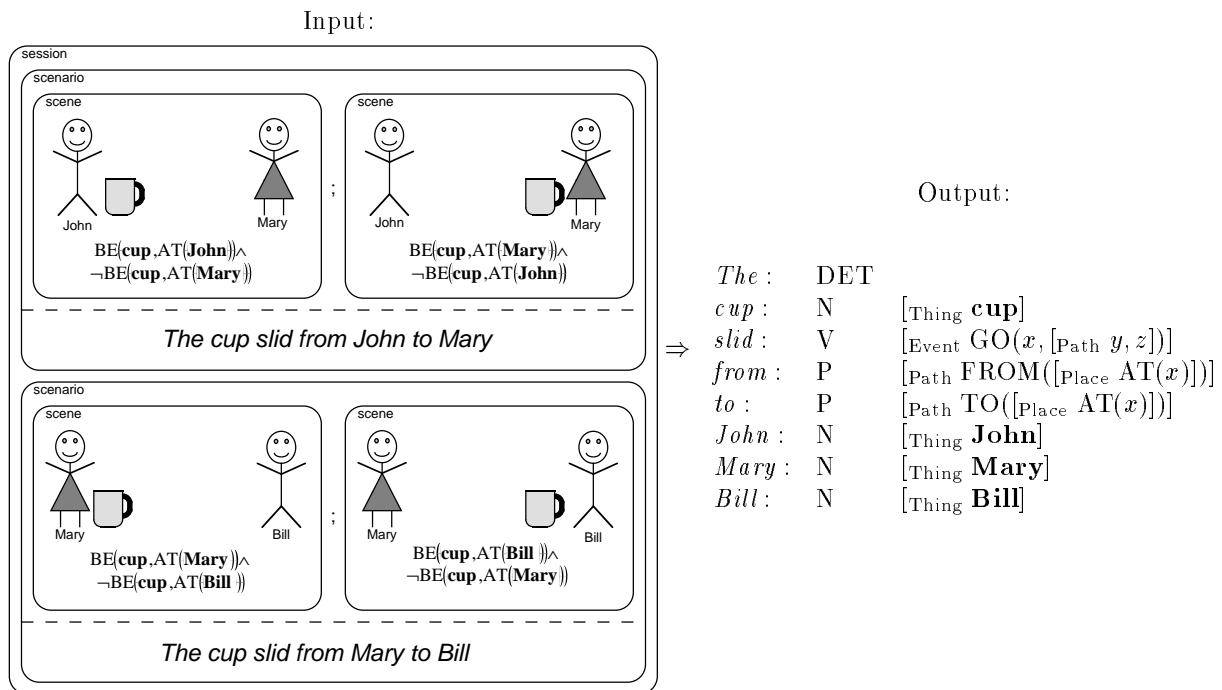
Input:

session

scenario

scene

John

Mary

BE(**cup**,AT(**John**))$\wedge$ $\neg$BE(**cup**,AT(**Mary**))

;

scene

John

Mary

BE(**cup**,AT(**Mary**))$\wedge$ $\neg$BE(**cup**,AT(**John**))

*The cup slid from John to Mary*

scenario

scene

Mary

Bill

BE(**cup**,AT(**Mary**))$\wedge$ $\neg$BE(**cup**,AT(**Bill**))

;

scene

Mary

Bill

BE(**cup**,AT(**Bill**))$\wedge$ $\neg$BE(**cup**,AT(**Mary**))

*The cup slid from Mary to Bill*

$\Rightarrow$

Output:

| | | |
|---|---|---|
| *The* : | DET | |
| *cup* : | N | $[_{\text{Thing}}\ \mathbf{cup}]$ |
| *slid* : | V | $[_{\text{Event}}\ \text{GO}(x, [_{\text{Path}}\ y, z])]$ |
| *from* : | P | $[_{\text{Path}}\ \text{FROM}([_{\text{Place}}\ \text{AT}(x)])]$ |
| *to* : | P | $[_{\text{Path}}\ \text{TO}([_{\text{Place}}\ \text{AT}(x)])]$ |
| *John* : | N | $[_{\text{Thing}}\ \mathbf{John}]$ |
| *Mary* : | N | $[_{\text{Thing}}\ \mathbf{Mary}]$ |
| *Bill* : | N | $[_{\text{Thing}}\ \mathbf{Bill}]$ |